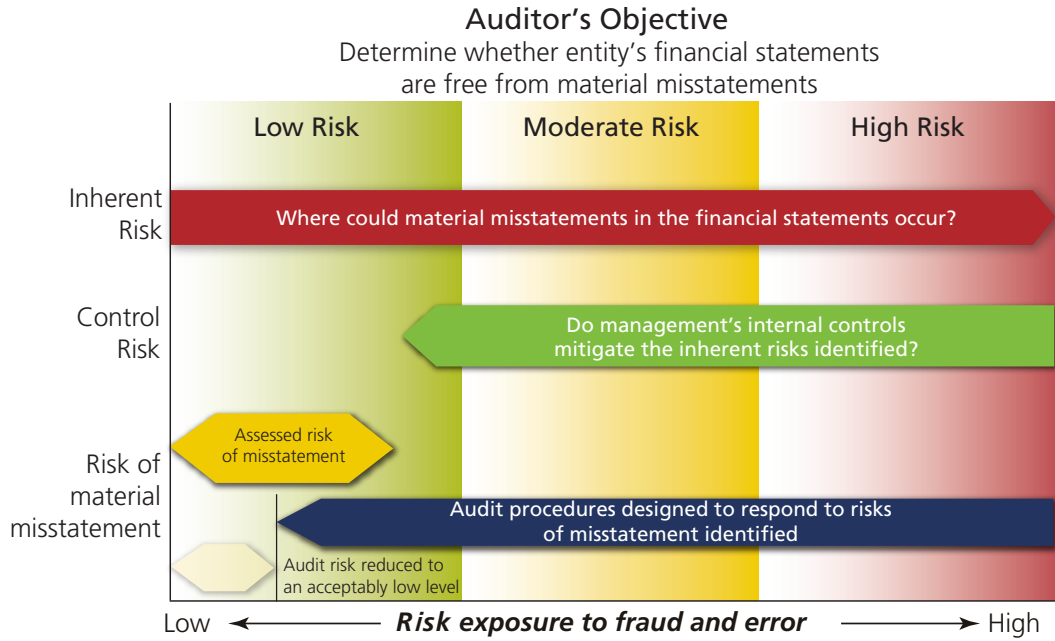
Auditor's Objective
Determine whether entity's financial statements are free from material misstatements

Low Risk

Moderate Risk

High Risk

Inherent Risk

Where could material misstatements in the financial statements occur?

Control Risk

Do management's internal controls mitigate the inherent risks identified?

Risk of material misstatement

Assessed risk of misstatement

Audit procedures designed to respond to risks of misstatement identified

Audit risk reduced to an acceptably low level

Low ← Risk exposure to fraud and error → High